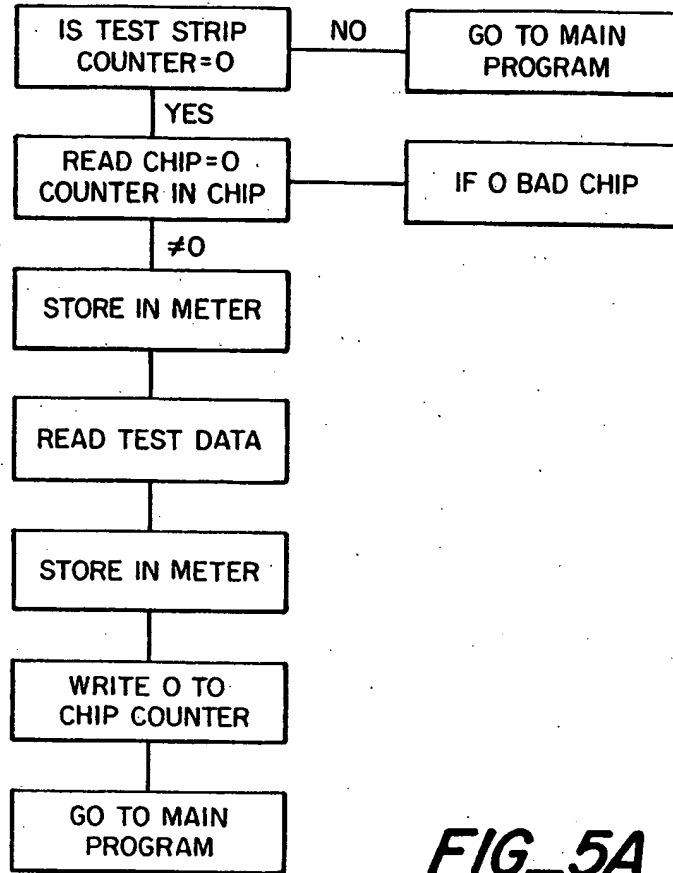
IS TEST STRIP COUNTER=0

NO

GO TO MAIN PROGRAM

YES

READ CHIP=0 COUNTER IN CHIP

IF 0 BAD CHIP

$\neq 0$

STORE IN METER

READ TEST DATA

STORE IN METER

WRITE 0 TO CHIP COUNTER

GO TO MAIN PROGRAM

FIG_5A